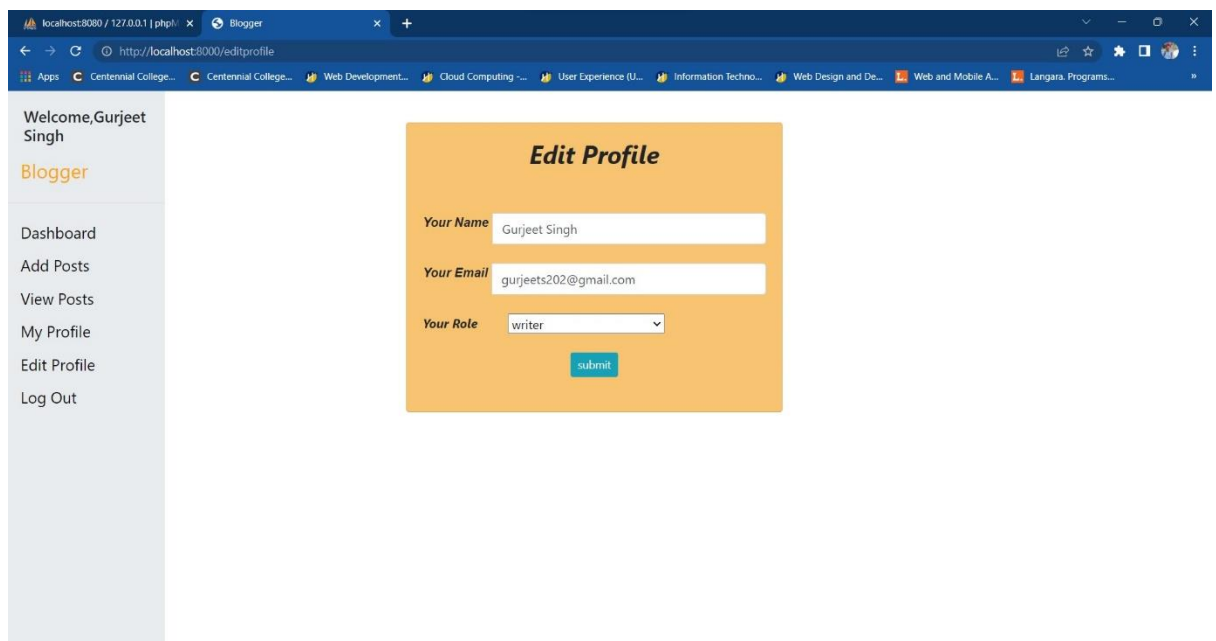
localhost:8080 / 127.0.0.1 | phpM ×
Blogger ×
+

http://localhost:8000/editprofile

Apps Centennial College... Centennial College... Web Development... Cloud Computing -... User Experience (U... Information Techno... Web Design and De... Web and Mobile A... Langara. Programs... »

Welcome,Gurjeet Singh
Blogger

Dashboard
Add Posts
View Posts
My Profile
Edit Profile
Log Out

Edit Profile

Your Name Gurjeet Singh

Your Email gurjeets202@gmail.com

Your Role writer

submit